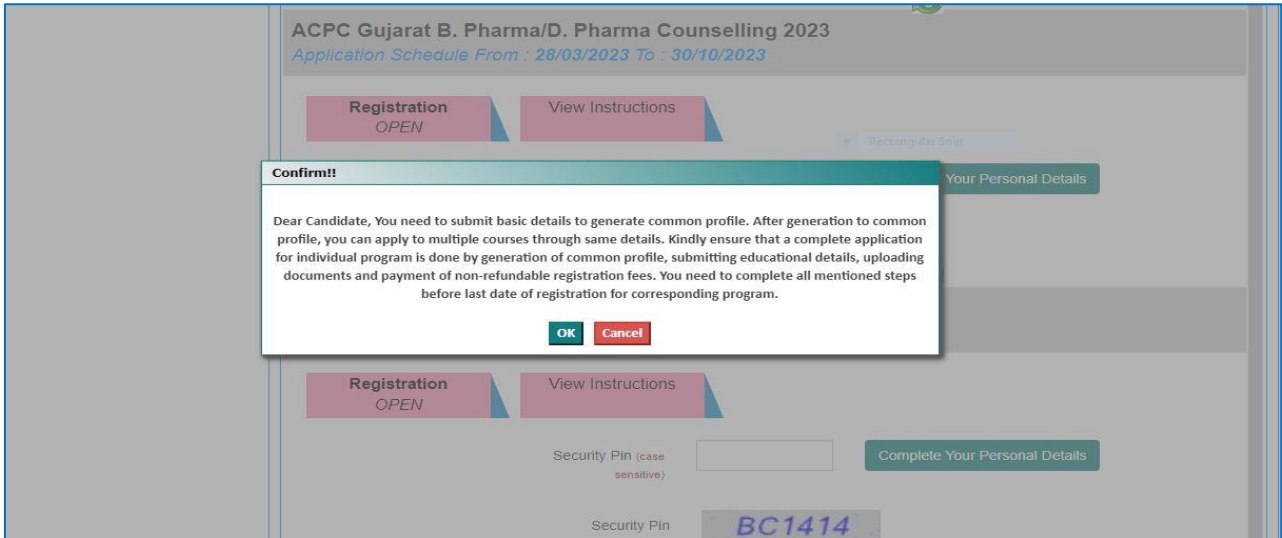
ACPC Gujarat B. Pharma/D. Pharma Counselling 2023
Application Schedule From : 28/03/2023 To : 30/10/2023

Registration
OPEN

View Instructions

Rectangular Snip

Your Personal Details

Confirm!!

Dear Candidate, You need to submit basic details to generate common profile. After generation to common profile, you can apply to multiple courses through same details. Kindly ensure that a complete application for individual program is done by generation of common profile, submitting educational details, uploading documents and payment of non-refundable registration fees. You need to complete all mentioned steps before last date of registration for corresponding program.

OK Cancel

Registration
OPEN

View Instructions

Security Pin (case sensitive)

Complete Your Personal Details

Security Pin

BC1414